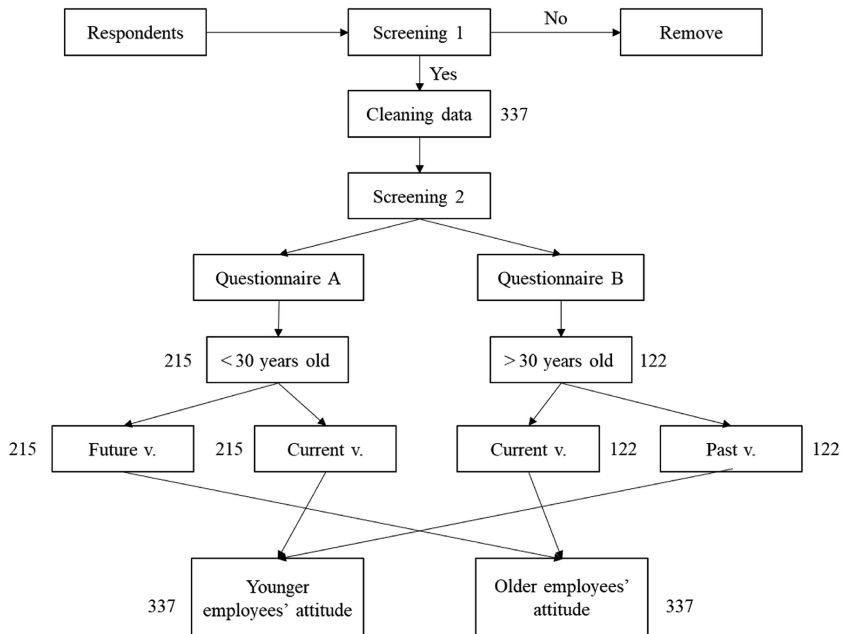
Respondents

Screening 1

No

Remove

Yes

Cleaning data 337

Screening 2

Questionnaire A

Questionnaire B

215 < 30 years old

> 30 years old 122

215 Future v.

215 Current v.

Current v. 122

Past v. 122

337 Younger employees' attitude

Older employees' attitude 337